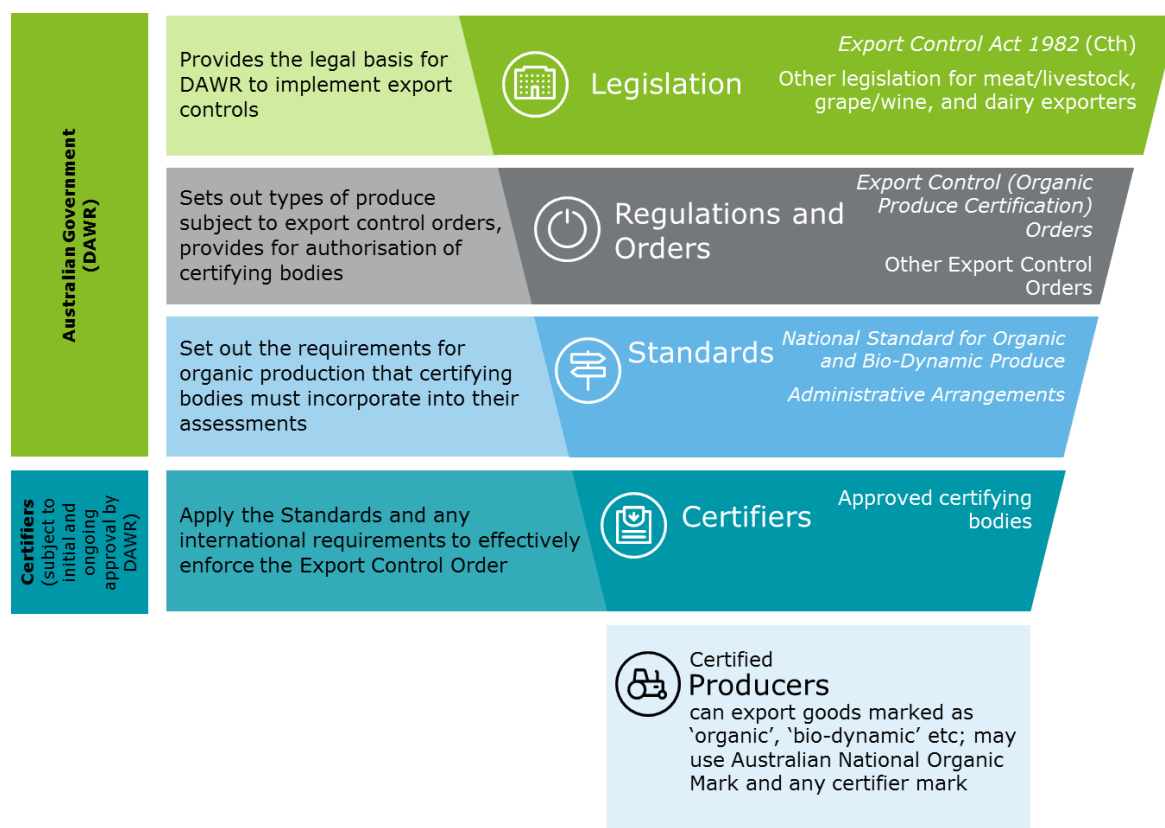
Australian Government (DAWR)

Provides the legal basis for DAWR to implement export controls

Legislation

*Export Control Act 1982* (Cth)

Other legislation for meat/livestock, grape/wine, and dairy exporters

Sets out types of produce subject to export control orders, provides for authorisation of certifying bodies

Regulations and Orders

*Export Control (Organic Produce Certification) Orders*

Other Export Control Orders

Set out the requirements for organic production that certifying bodies must incorporate into their assessments

Standards

*National Standard for Organic and Bio-Dynamic Produce*

*Administrative Arrangements*

Certifiers (subject to initial and ongoing approval by DAWR)

Apply the Standards and any international requirements to effectively enforce the Export Control Order

Certifiers

Approved certifying bodies

Certified

Producers

can export goods marked as 'organic', 'bio-dynamic' etc; may use Australian National Organic Mark and any certifier mark